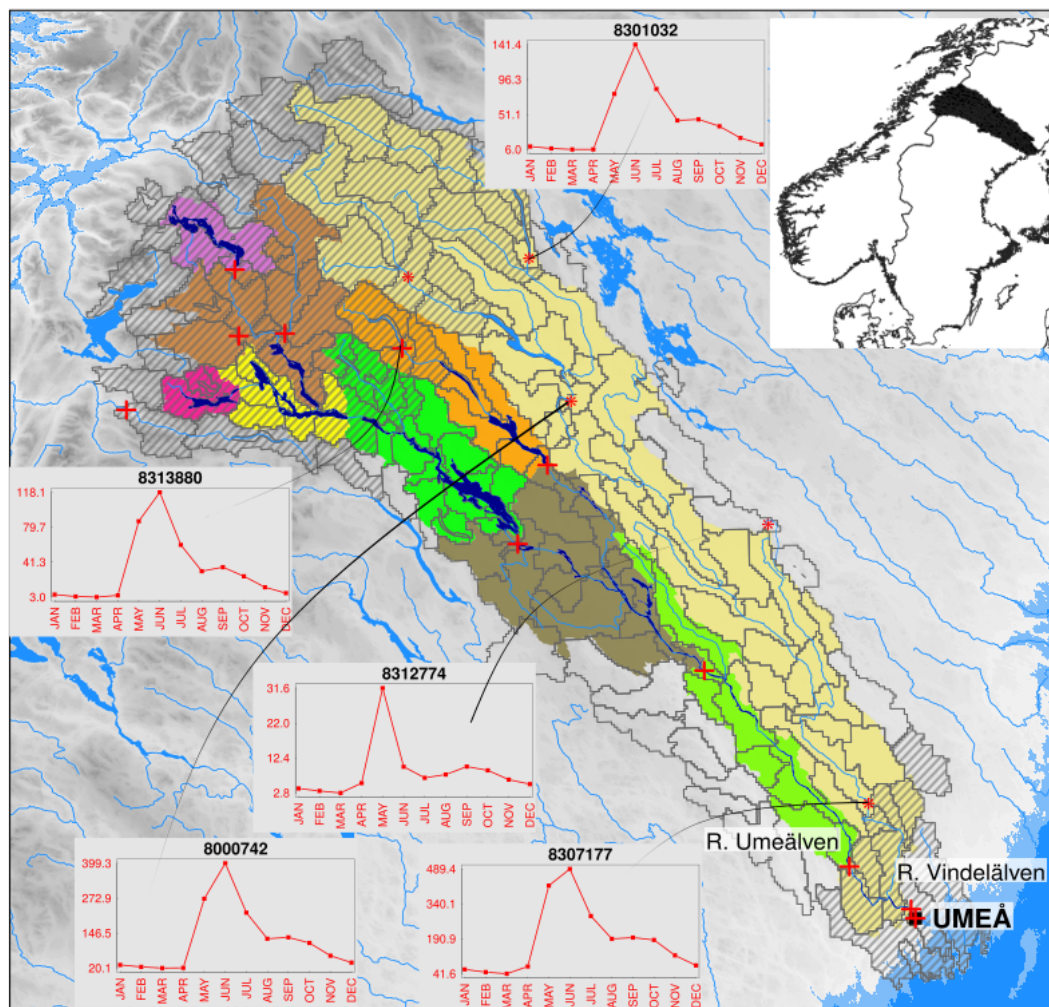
8301032

141.4
96.3
51.1
6.0

JAN FEB MAR APR MAY JUN JUL AUG SEP OCT NOV DEC

8313880

118.1
79.7
41.3
3.0

JAN FEB MAR APR MAY JUN JUL AUG SEP OCT NOV DEC

8312774

31.6
22.0
12.4
2.8

JAN FEB MAR APR MAY JUN JUL AUG SEP OCT NOV DEC

8000742

399.3
272.9
146.5
20.1

JAN FEB MAR APR MAY JUN JUL AUG SEP OCT NOV DEC

8307177

489.4
340.1
190.9
41.6

JAN FEB MAR APR MAY JUN JUL AUG SEP OCT NOV DEC

R. Umeälven

R. Vindelälven

UMEÅ